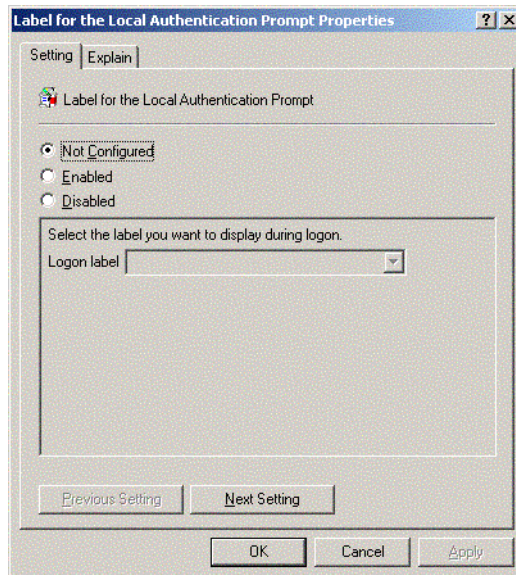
Label for the Local Authentication Prompt Properties

?
X

Setting
Explain

Label for the Local Authentication Prompt

Not Configured
Enabled
Disabled

Select the label you want to display during logon.
Logon label

Previous Setting
Next Setting

OK
Cancel
Apply